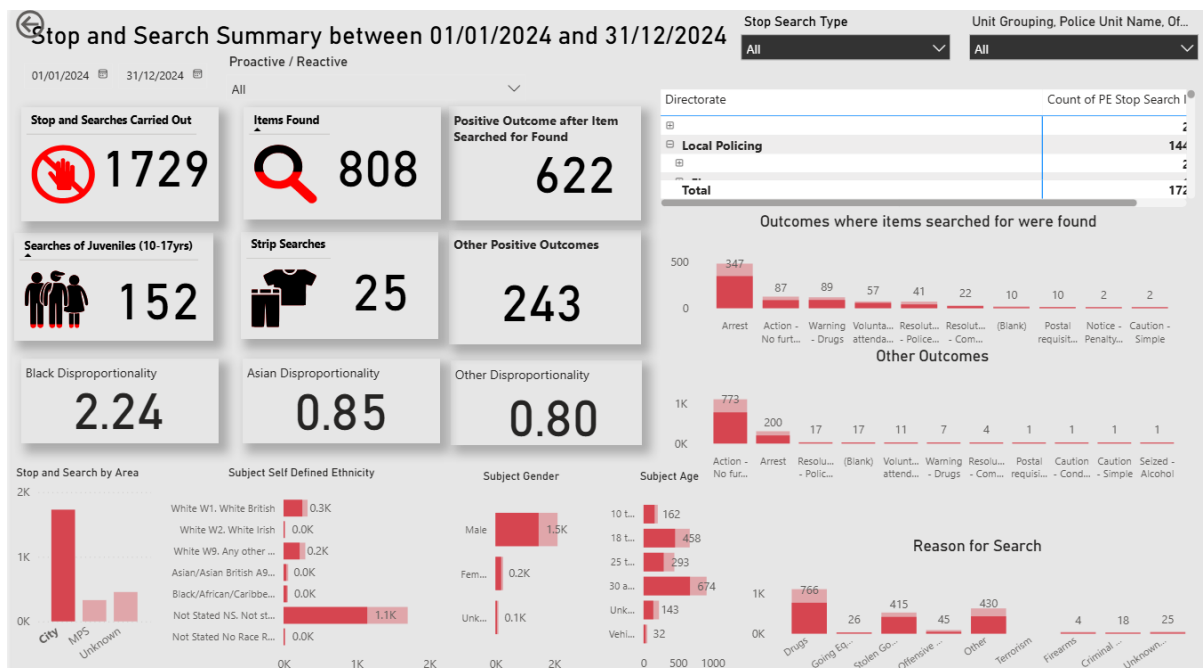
Stop and Search Summary between 01/01/2024 and 31/12/2024

01/01/2024 31/12/2024

Proactive / Reactive
All

Stop Search Type
All

Unit Grouping, Police Unit Name, Of...
All

| Directorate | Count of PE Stop Search I |
|---|---|
| ⊞ | 2 |
| ⊟ Local Policing | 144 |
| ⊞ | 2 |
| Total | 172 |

Stop and Searches Carried Out
1729

Items Found
808

Positive Outcome after Item Searched for Found
622

Searches of Juveniles (10-17yrs)
152

Strip Searches
25

Other Positive Outcomes
243

Black Disproportionality
2.24

Asian Disproportionality
0.85

Other Disproportionality
0.80

Outcomes where items searched for were found
500
0
347 Arrest
87 Action - No furt...
89 Warning - Drugs
57 Volunta... attenda...
41 Resolut... - Police...
22 Resolut... - Com...
10 (Blank)
10 Postal requisit...
2 Notice - Penalty...
2 Caution - Simple

Other Outcomes
1K
0K
773 Action - No fur...
200 Arrest
17 Resolu... - Polic...
17 (Blank)
11 Volunt... attend...
7 Warning - Drugs
4 Resolu... - Com...
1 Postal requisi...
1 Caution - Cond...
1 Caution - Simple
1 Seized - Alcohol

Stop and Search by Area
2K
1K
0K
City
MPS
Unknown

Subject Self Defined Ethnicity
White W1. White British 0.3K
White W2. White Irish 0.0K
White W9. Any other ... 0.2K
Asian/Asian British A9... 0.0K
Black/African/Caribbe... 0.0K
Not Stated NS. Not st... 1.1K
Not Stated No Race R... 0.0K
0K 1K 2K

Subject Gender
Male 1.5K
Fem... 0.2K
Unk... 0.1K
0K 2K

Subject Age
10 t... 162
18 t... 458
25 t... 293
30 a... 674
Unk... 143
Vehi... 32
0 500 1000

Reason for Search
1K
0K
766 Drugs
26 Going Eq...
415 Stolen Go...
45 Offensive ...
430 Other
Terrorism
4 Firearms
18 Criminal ...
25 Unknown...